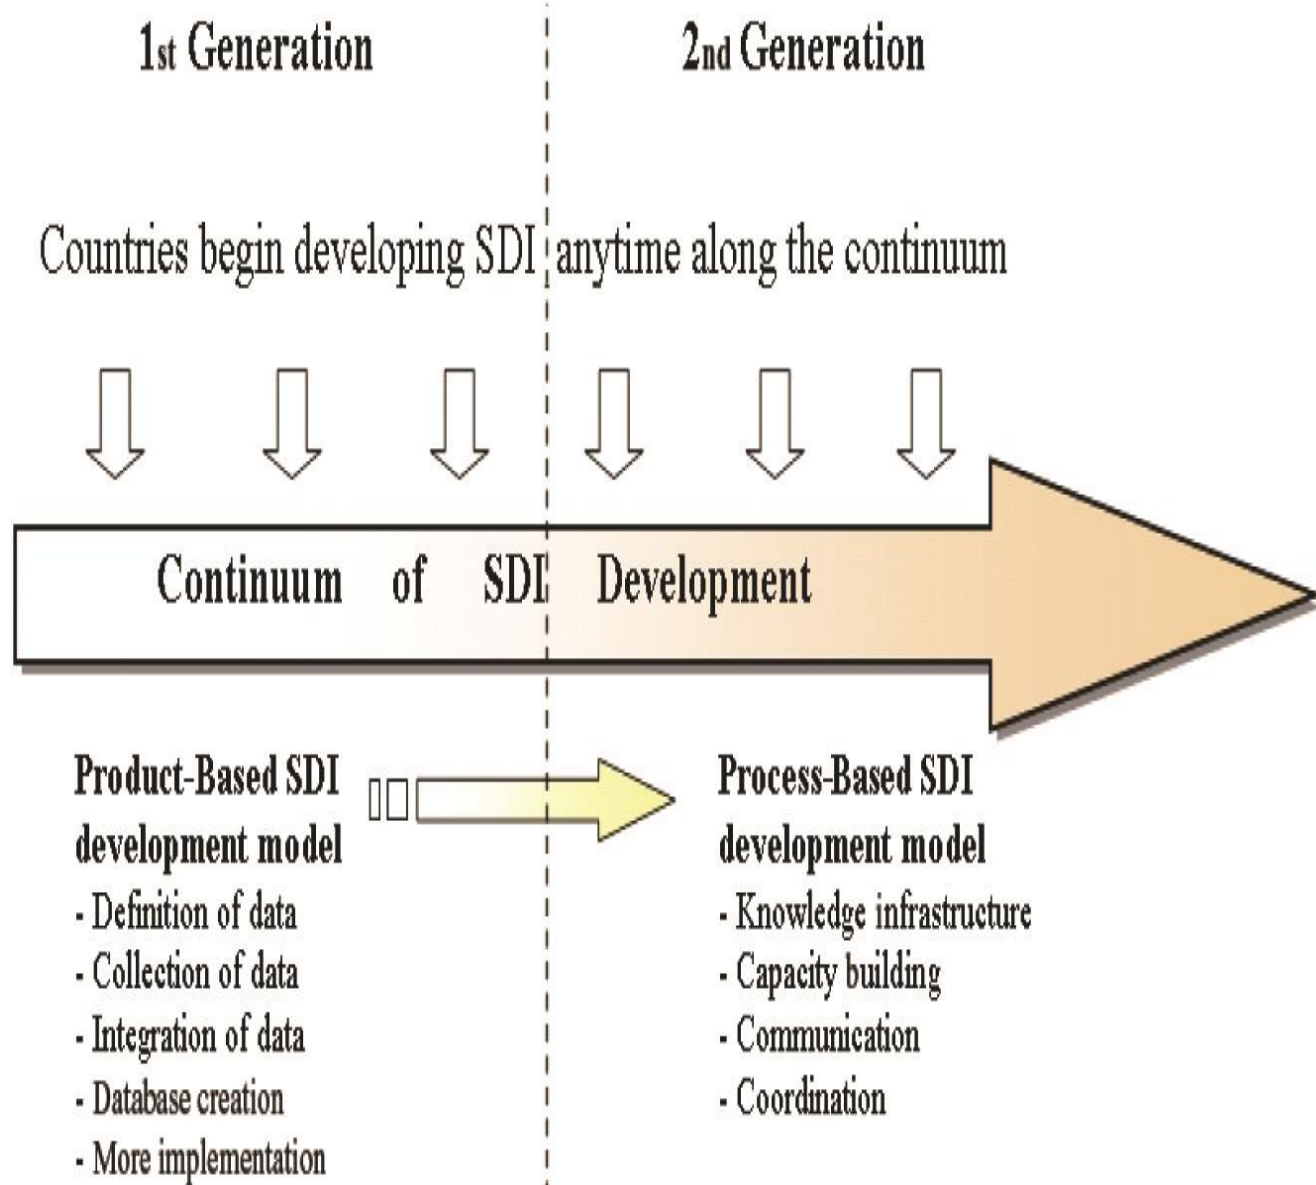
1st Generation

2nd Generation

Countries begin developing SDI anytime along the continuum

Continuum of SDI Development

Product-Based SDI development model
- Definition of data
- Collection of data
- Integration of data
- Database creation
- More implementation

Process-Based SDI development model
- Knowledge infrastructure
- Capacity building
- Communication
- Coordination